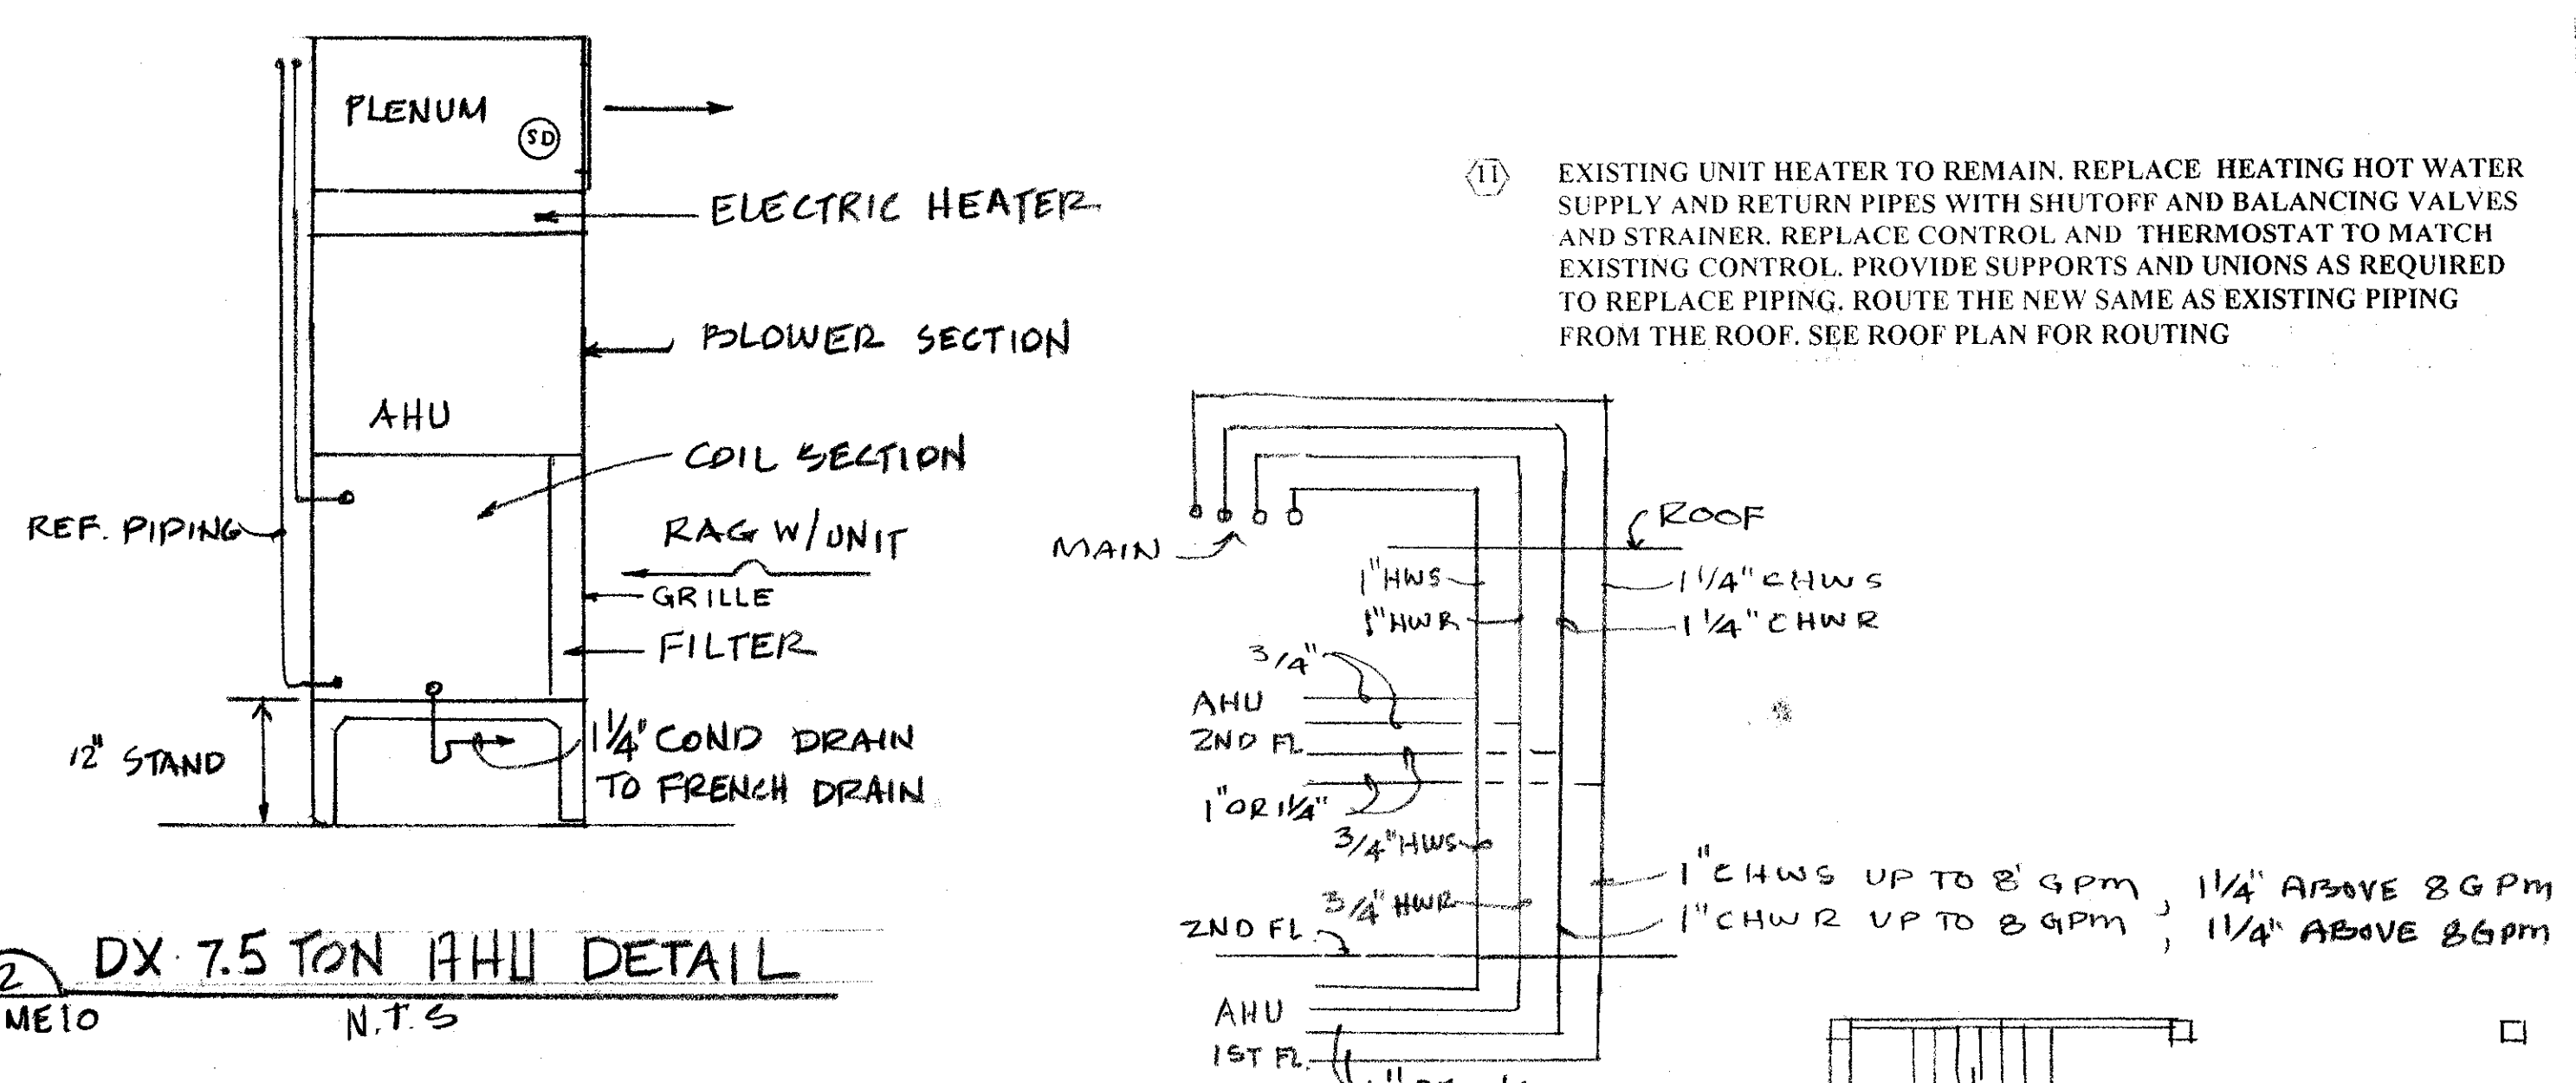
PLENUM
SD
ELECTRIC HEATER
BLOWER SECTION
AHU
COIL SECTION
REF. PIPING
RAG W/UNIT
GRILLE
FILTER
12" STAND
$1\frac{1}{4}$" COND DRAIN TO FRENCH DRAIN

2
ME10
DX 7.5 TON AHU DETAIL
N.T.S

11 EXISTING UNIT HEATER TO REMAIN. REPLACE HEATING HOT WATER SUPPLY AND RETURN PIPES WITH SHUTOFF AND BALANCING VALVES AND STRAINER. REPLACE CONTROL AND THERMOSTAT TO MATCH EXISTING CONTROL. PROVIDE SUPPORTS AND UNIONS AS REQUIRED TO REPLACE PIPING. ROUTE THE NEW SAME AS EXISTING PIPING FROM THE ROOF. SEE ROOF PLAN FOR ROUTING

MAIN
ROOF
1" HWS
1" HWR
$1\frac{1}{4}$" CHWS
$1\frac{1}{4}$" CHWR
3/4"
AHU
2ND FL.
1" OR $1\frac{1}{4}$"
3/4" HWS
3/4" HWR
1" CHWS UP TO 8 GPM, $1\frac{1}{4}$" ABOVE 8 GPM
1" CHWR UP TO 8 GPM, $1\frac{1}{4}$" ABOVE 8 GPM
2ND FL.
AHU
1ST FL.
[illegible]